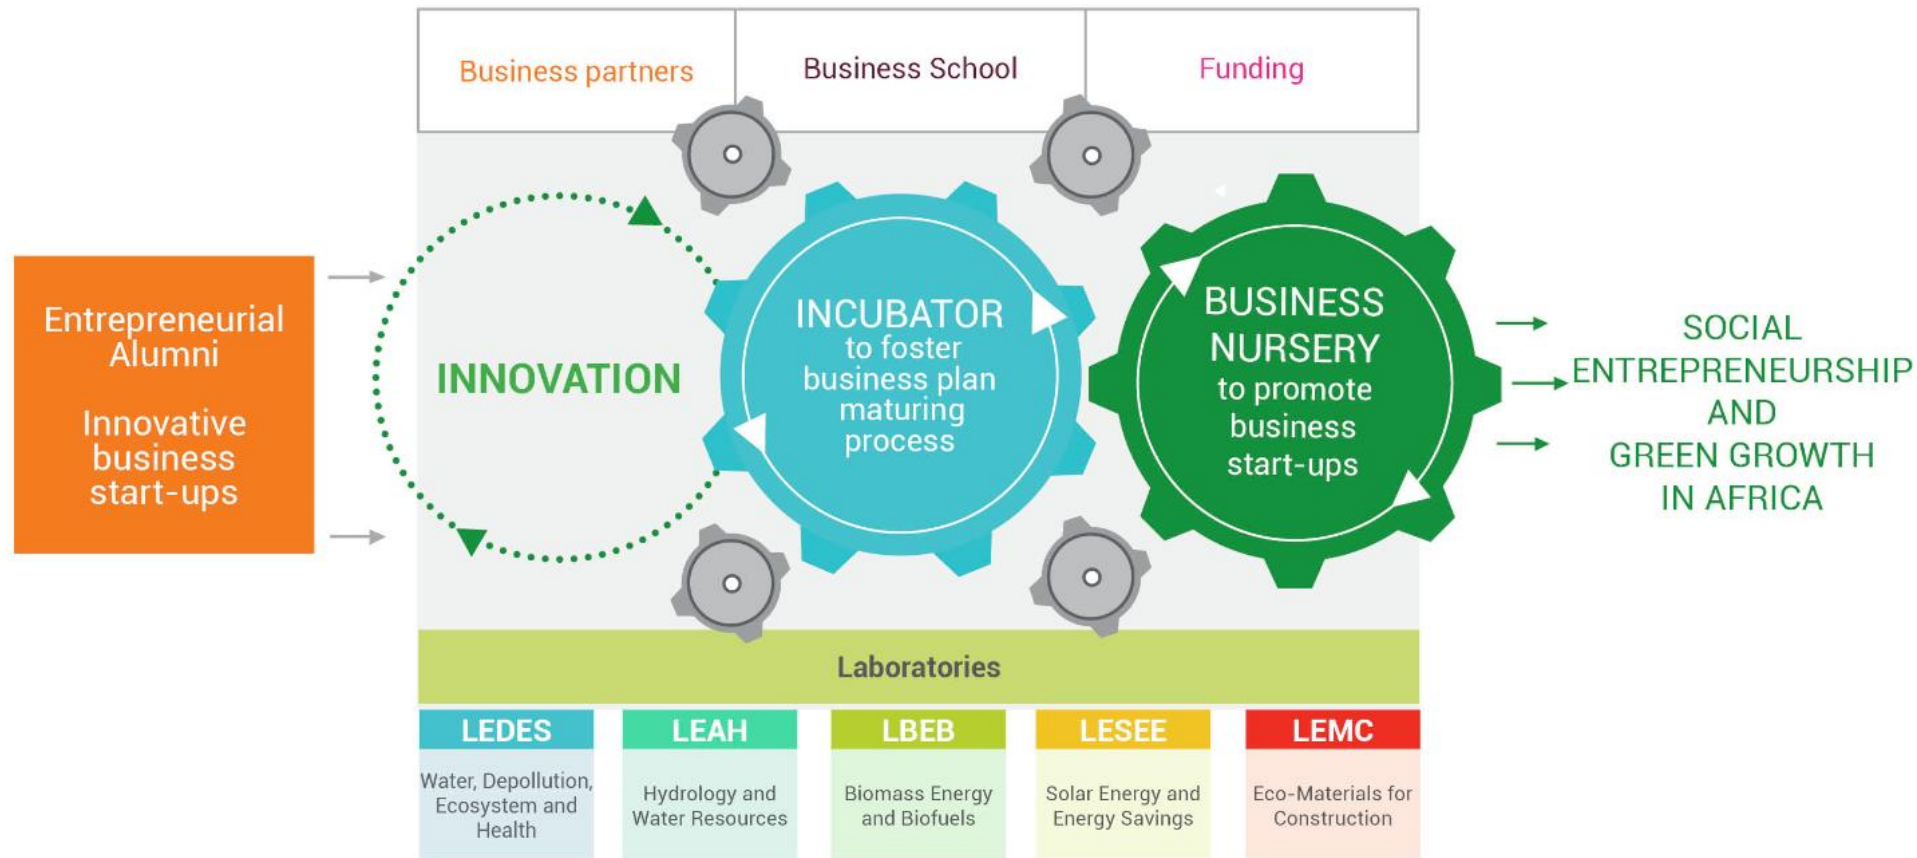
Business partners

Business School

Funding

Entrepreneurial Alumni

Innovative business start-ups

INNOVATION

INCUBATOR to foster business plan maturing process

BUSINESS NURSERY to promote business start-ups

SOCIAL ENTREPRENEURSHIP AND GREEN GROWTH IN AFRICA

Laboratories

| LEDES | LEAH | LBEB | LESEE | LEMC |
|---|---|---|---|---|
| Water, Depollution, Ecosystem and Health | Hydrology and Water Resources | Biomass Energy and Biofuels | Solar Energy and Energy Savings | Eco-Materials for Construction |